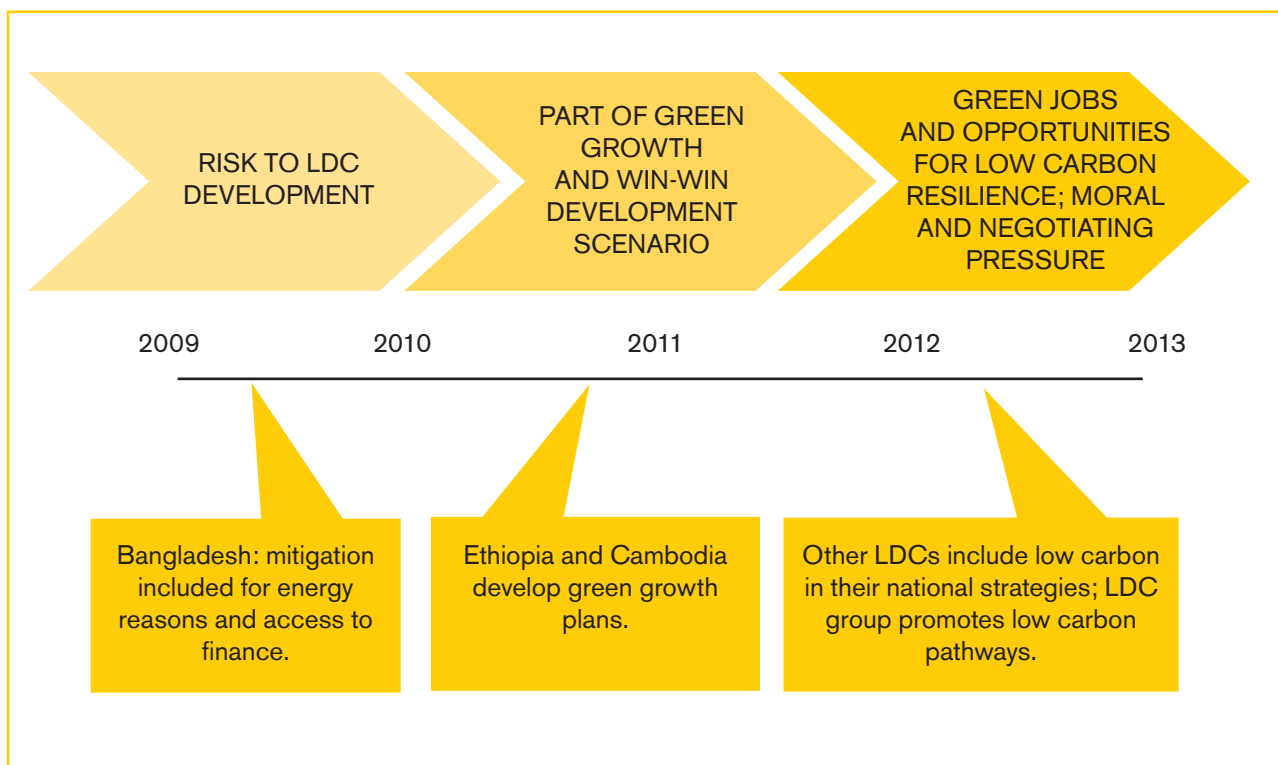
RISK TO LDC DEVELOPMENT

PART OF GREEN GROWTH AND WIN-WIN DEVELOPMENT SCENARIO

GREEN JOBS AND OPPORTUNITIES FOR LOW CARBON RESILIENCE; MORAL AND NEGOTIATING PRESSURE

2009

2010

2011

2012

2013

Bangladesh: mitigation included for energy reasons and access to finance.

Ethiopia and Cambodia develop green growth plans.

Other LDCs include low carbon in their national strategies; LDC group promotes low carbon pathways.